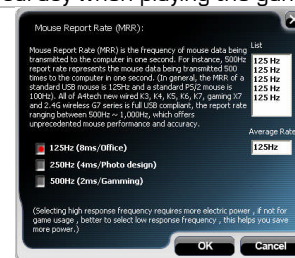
Mouse Report Rate (MRR):

Mouse Report Rate (MRR) is the frequency of mouse data being transmitted to the computer in one second. For instance, 500Hz report rate represents the mouse data being transmitted 500 times to the computer in one second. (In general, the MRR of a standard USB mouse is 125Hz and a standard PS/2 mouse is 100Hz). All of A4tech new wired K3, K4, K5, K6, K7, gaming X7 and 2.4G wireless G7 series is full USB compliant, the report rate ranging between 500Hz ~ 1,000Hz, which offers unprecedented mouse performance and accuracy.

List

125 Hz
125 Hz
125 Hz
125 Hz
125 Hz
125 Hz

Average Rate

125Hz

125Hz (8ms/Office)

250Hz (4ms/Photo design)

500Hz (2ms/Gamming)

(Selecting high response frequency requires more electric power , if not for game usage , better to select low response frequency , this helps you save more power.)

OK

Cancel